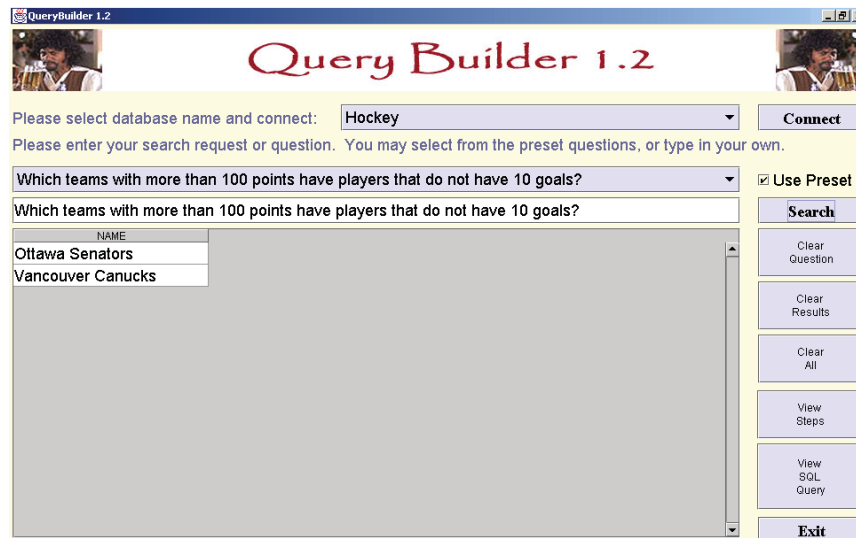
QueryBuilder 1.2

Query Builder 1.2

Please select database name and connect: Hockey

Connect

Please enter your search request or question. You may select from the preset questions, or type in your own.

Which teams with more than 100 points have players that do not have 10 goals?

☑ Use Preset

Which teams with more than 100 points have players that do not have 10 goals?

Search

| NAME |
|---|
| Ottawa Senators |
| Vancouver Canucks |

Clear Question

Clear Results

Clear All

View Steps

View SQL Query

Exit